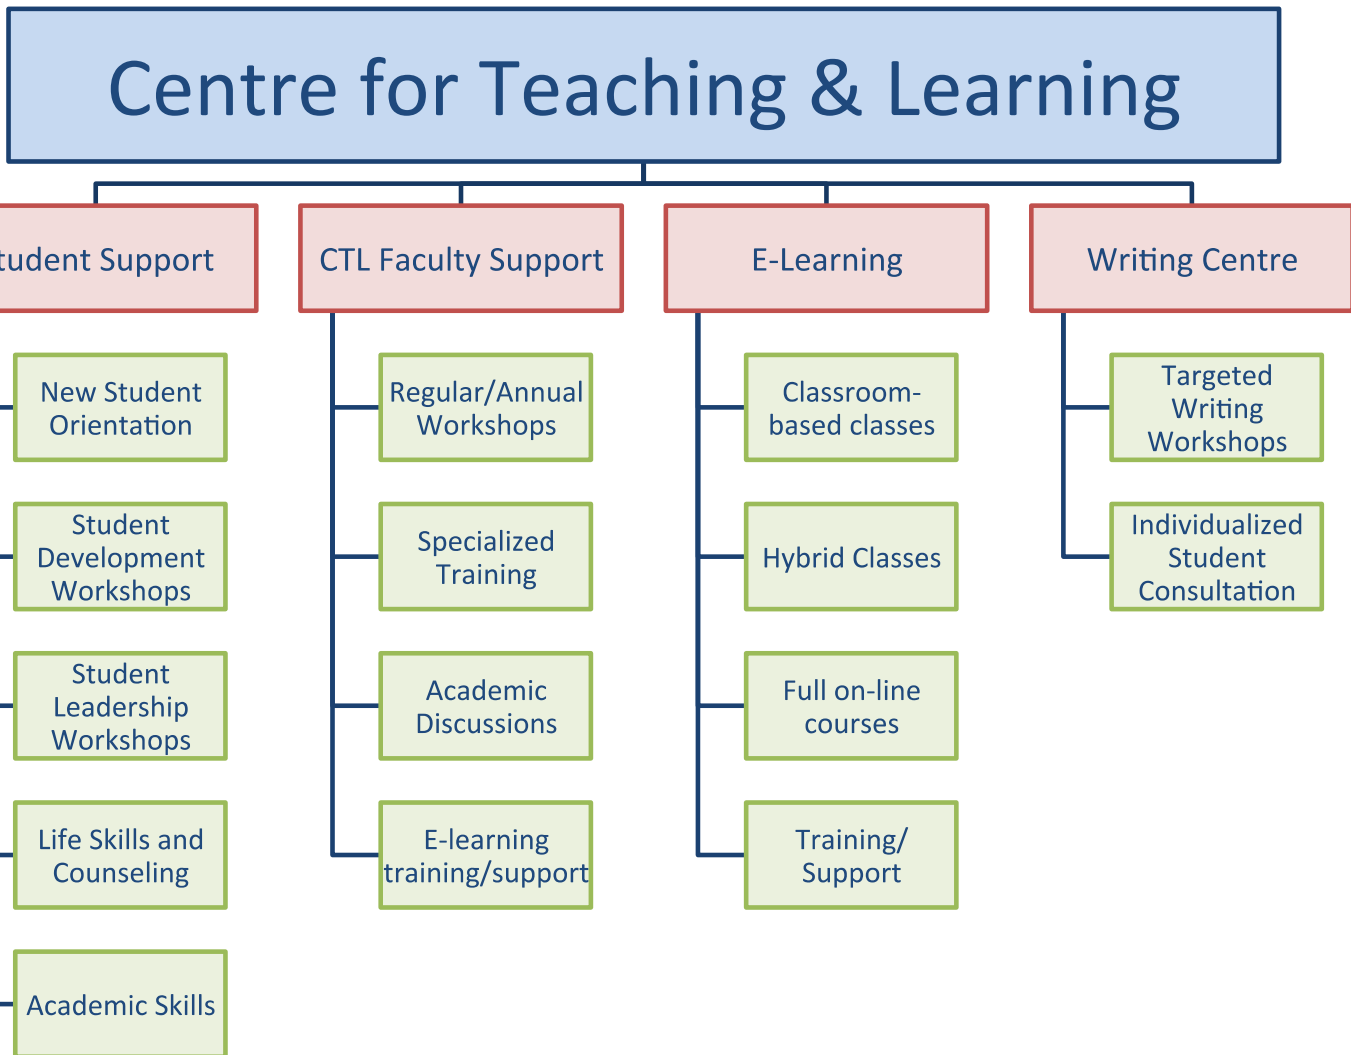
Centre for Teaching & Learning

tudent Support

New Student Orientation

Student Development Workshops

Student Leadership Workshops

Life Skills and Counseling

Academic Skills

CTL Faculty Support

Regular/Annual Workshops

Specialized Training

Academic Discussions

E-learning training/support

E-Learning

Classroom-based classes

Hybrid Classes

Full on-line courses

Training/ Support

Writing Centre

Targeted Writing Workshops

Individualized Student Consultation